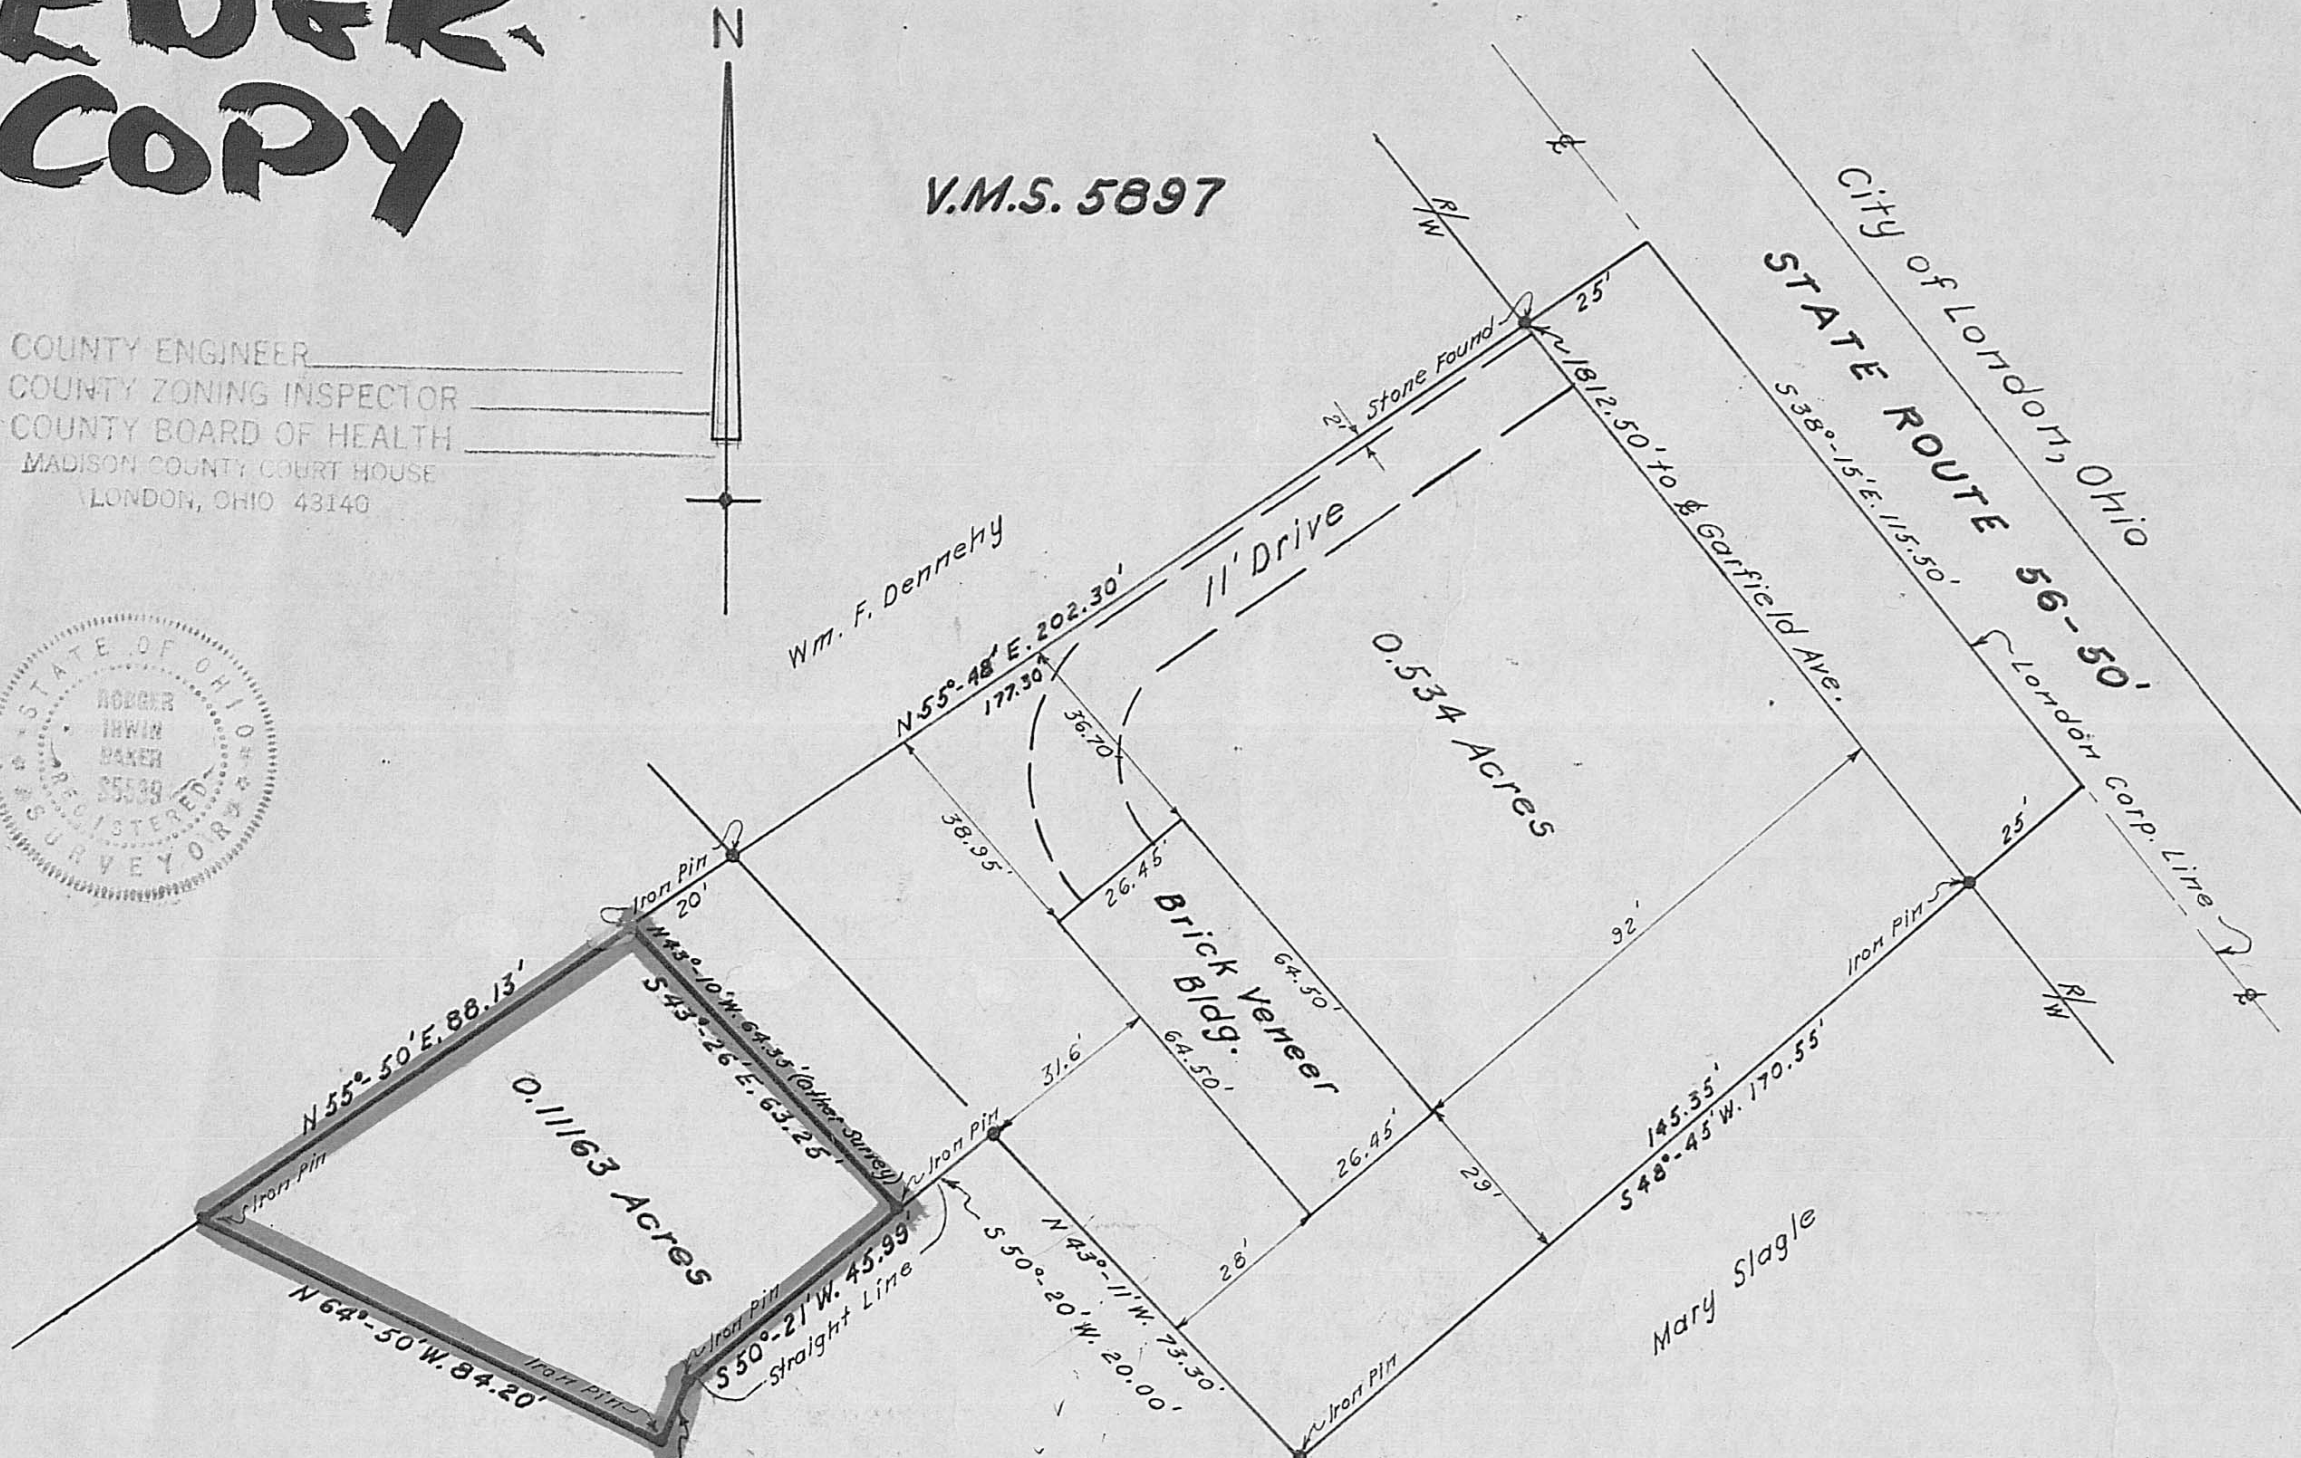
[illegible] COPY

N

V.M.S. 5897

COUNTY ENGINEER
COUNTY ZONING INSPECTOR
COUNTY BOARD OF HEALTH
MADISON COUNTY COURT HOUSE
LONDON, OHIO 43140

STATE OF OHIO
ROBERT IRWIN BAKER
S5539
REGISTERED
SURVEYOR

City of London, Ohio
STATE ROUTE 56-50'
℄
R/W
25'
Stone Found
2'
1812.50' to ℄ Garfield Ave.
S 38°-15' E. 115.50'
London Corp. Line
℄
Wm. F. Dennehy
N 55°-48' E. 202.30'
177.30'
11' Drive
0.534 Acres
36.70'
38.95'
26.45'
Brick Veneer Bldg.
64.50'
64.50'
92'
25'
Iron Pin
R/W
Iron Pin
20'
N 43°-10' W. 64.35' (other survey)
S 43°-26' E. 63.25'
N 55°-50' E. 88.13'
0.11163 Acres
Iron Pin
Iron Pin
31.6'
26.45'
29'
145.35'
S 48°-45' W. 170.55'
28'
N 43°-11' W. 73.30'
S 50°-20' W. 20.00'
S 50°-21' W. 45.99'
Straight Line
Iron Pin
N 64°-50' W. 84.20'
Iron Pin
Iron Pin
Mary Slagle